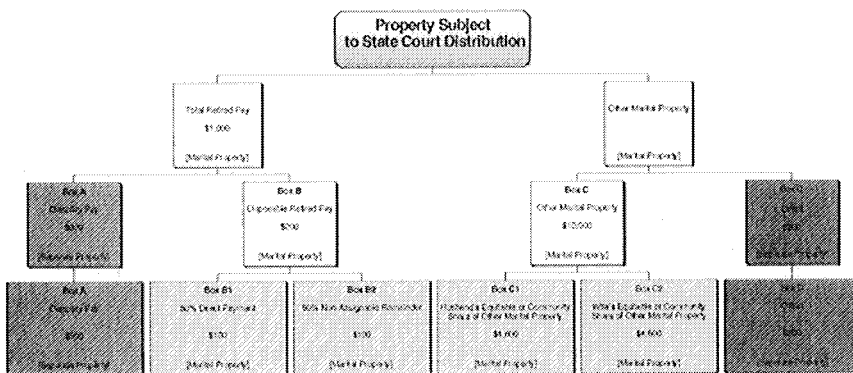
Property Subject to State Court Distribution

Total Retired Pay
$1,000
[Marital Property]

Other Marital Property
[Marital Property]

Box A
Disability Pay
$800
[Separate Property]

Box B
Disposable Retired Pay
$200
[Marital Property]

Box C
Other Marital Property
$10,000
[Marital Property]

Box D
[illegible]
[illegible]
[Separate Property]

Box A
Disability Pay
$800
[Separate Property]

Box B1
50% Direct Payment
$100
[Marital Property]

Box B2
50% Non-Assignable Remainder
$100
[Marital Property]

Box C1
Husband's Equitable or Community Share of Other Marital Property
$4,600
[Marital Property]

Box C2
Wife's Equitable or Community Share of Other Marital Property
$4,600
[Marital Property]

Box D
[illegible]
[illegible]
[Separate Property]